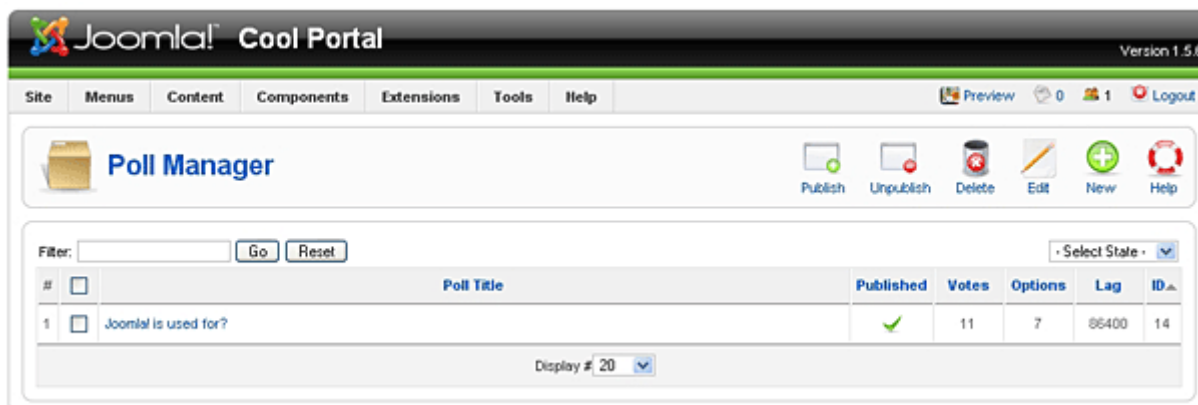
Joomla! Cool Portal

Version 1.5

Site Menus Content Components Extensions Tools Help

Preview 0 1 Logout

Poll Manager

Publish Unpublish Delete Edit New Help

Filter: Go Reset

- Select State -

| # | | Poll Title | Published | Votes | Options | Lag | ID |
|---|---|---|---|---|---|---|---|
| 1 | | Joomla! is used for? | ✓ | 11 | 7 | 86400 | 14 |

Display # 20